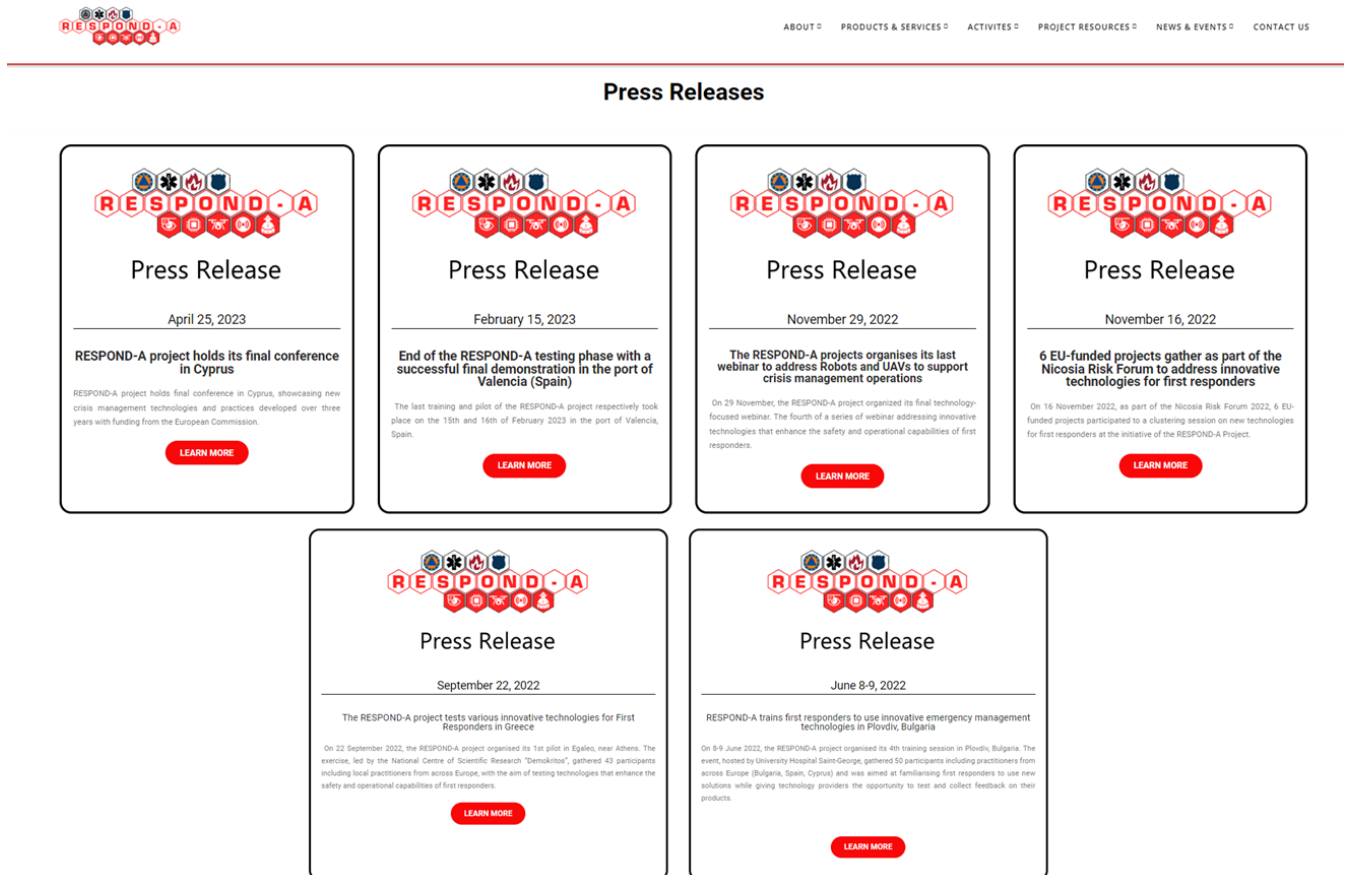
RESPOND-A

ABOUT ▫ PRODUCTS & SERVICES ▫ ACTIVITES ▫ PROJECT RESOURCES ▫ NEWS & EVENTS ▫ CONTACT US

Press Releases

RESPOND-A

Press Release

April 25, 2023

RESPOND-A project holds its final conference in Cyprus

RESPOND-A project holds final conference in Cyprus, showcasing new crisis management technologies and practices developed over three years with funding from the European Commission.

LEARN MORE

RESPOND-A

Press Release

February 15, 2023

End of the RESPOND-A testing phase with a successful final demonstration in the port of Valencia (Spain)

The last training and pilot of the RESPOND-A project respectively took place on the 15th and 16th of February 2023 in the port of Valencia, Spain.

LEARN MORE

RESPOND-A

Press Release

November 29, 2022

The RESPOND-A projects organises its last webinar to address Robots and UAVs to support crisis management operations

On 29 November, the RESPOND-A project organized its final technology-focused webinar. The fourth of a series of webinar addressing innovative technologies that enhance the safety and operational capabilities of first responders.

LEARN MORE

RESPOND-A

Press Release

November 16, 2022

6 EU-funded projects gather as part of the Nicosia Risk Forum to address innovative technologies for first responders

On 16 November 2022, as part of the Nicosia Risk Forum 2022, 6 EU-funded projects participated to a clustering session on new technologies for first responders at the initiative of the RESPOND-A Project.

LEARN MORE

RESPOND-A

Press Release

September 22, 2022

The RESPOND-A project tests various innovative technologies for First Responders in Greece

On 22 September 2022, the RESPOND-A project organised its 1st pilot in Egaleo, near Athens. The exercise, led by the National Centre of Scientific Research "Demokritos", gathered 43 participants including local practitioners from across Europe, with the aim of testing technologies that enhance the safety and operational capabilities of first responders.

LEARN MORE

RESPOND-A

Press Release

June 8-9, 2022

RESPOND-A trains first responders to use innovative emergency management technologies in Plovdiv, Bulgaria

On 8-9 June 2022, the RESPOND-A project organised its 4th training session in Plovdiv, Bulgaria. The event, hosted by University Hospital Saint-George, gathered 50 participants including practitioners from across Europe (Bulgaria, Spain, Cyprus) and was aimed at familiarising first responders to use new solutions while giving technology providers the opportunity to test and collect feedback on their products.

LEARN MORE